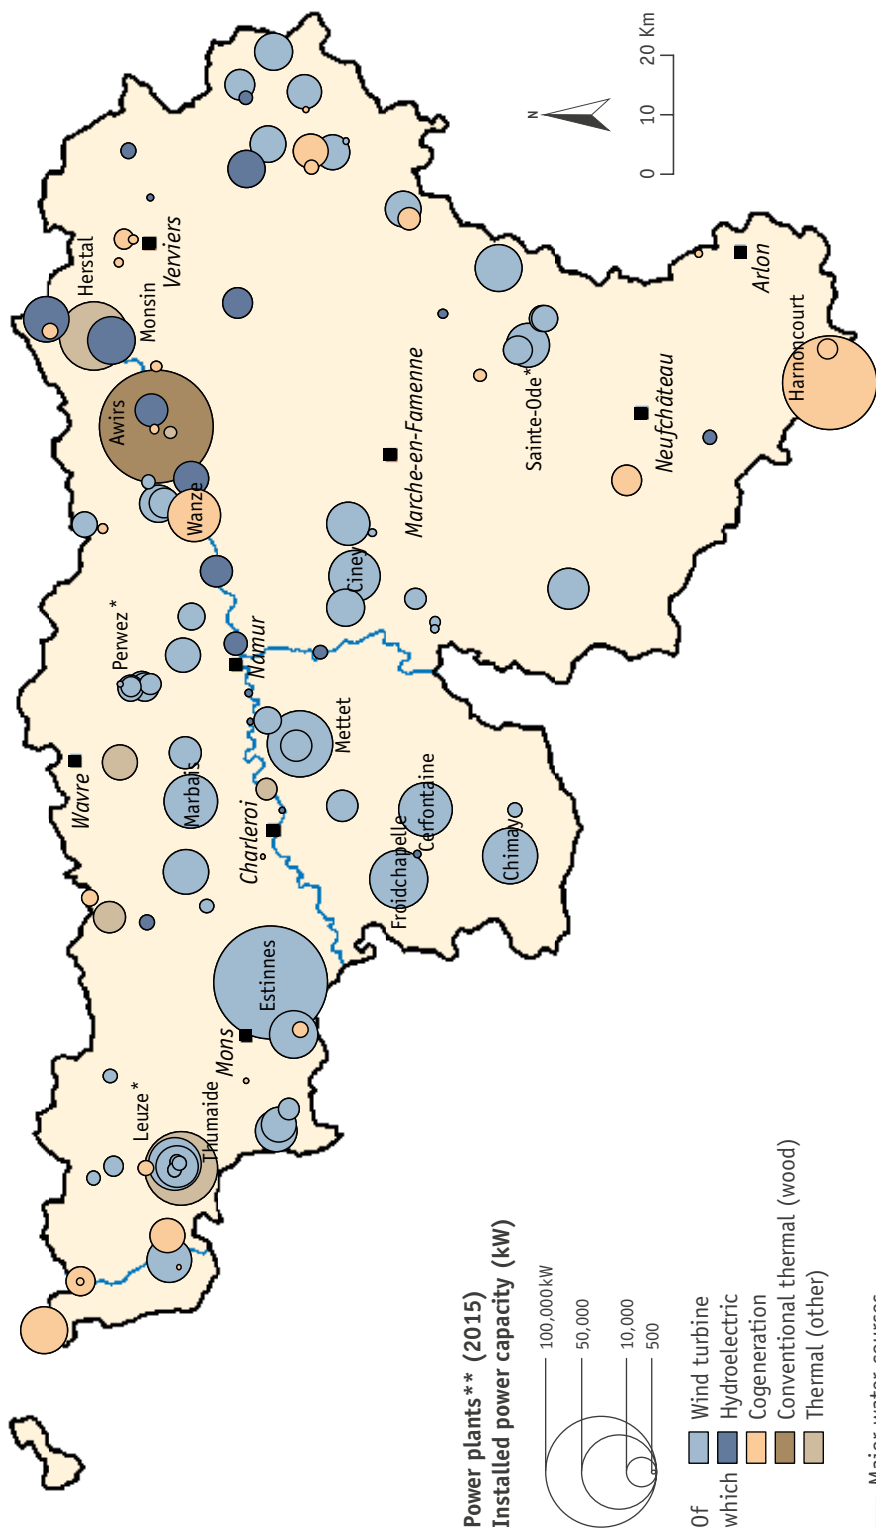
0
10
20 Km
N

Herstal
Verviers
Monsin
Arlon
Harnoncourt
Neufchâteau
Sainte-Ode *
Marche-en-Famenne
Awirs
Wanze
Ciney
Perwez *
Namur
Mettet
Wavre
Marbais
Charleroi
Cerfontaine
Froidchapelle
Chimay
Estinnes
Mons
Leuze *
Thumaide

Power plants** (2015)
Installed power capacity (kW)
100,000 kW
50,000
10,000
500

Of which
Wind turbine
Hydroelectric
Cogeneration
Conventional thermal (wood)
Thermal (other)

Major water courses